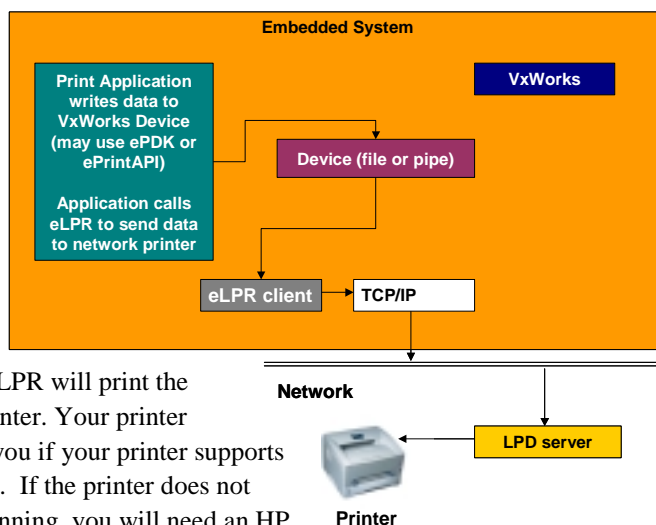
Embedded System

Print Application writes data to VxWorks Device (may use ePDK or ePrintAPI)

Application calls eLPR to send data to network printer

VxWorks

Device (file or pipe)

eLPR client

TCP/IP

Network

LPD server

Printer

LPR will print the
nter. Your printer
you if your printer supports
. If the printer does not
nning, you will need an HP